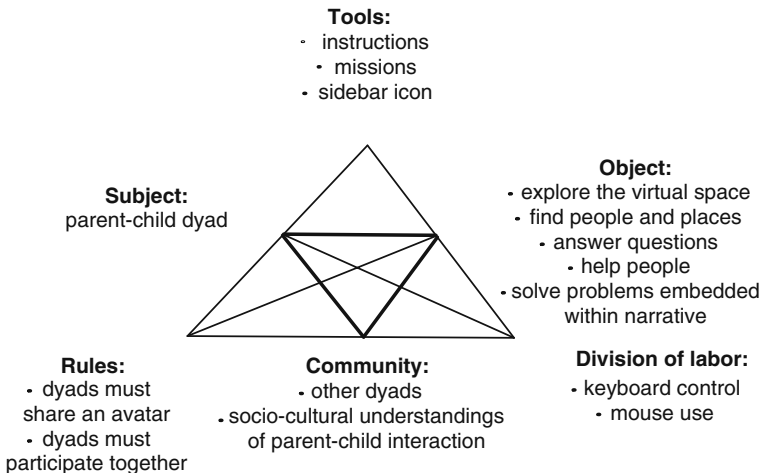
**Tools:**
- instructions
- missions
- sidebar icon

**Subject:**
parent-child dyad

**Object:**
- explore the virtual space
- find people and places
- answer questions
- help people
- solve problems embedded within narrative

**Rules:**
- dyads must share an avatar
- dyads must participate together

**Community:**
- other dyads
- socio-cultural understandings of parent-child interaction

**Division of labor:**
- keyboard control
- mouse use